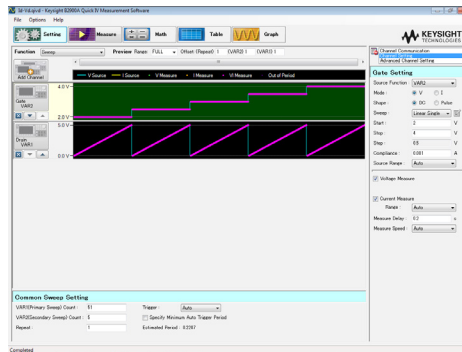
Id-Vds(vd) - Keysight B2900A Quick IV Measurement Software

File Options Help

Setting Measure Math Table Graph

KEYSIGHT TECHNOLOGIES

Function Sweep Preview Range FULL Offset (Repeat) 0 (VAR2) 0 (VAR1) 0

Add Channel

V Source I Source V Measure I Measure VI Measure Out of Period

Gate VAR2

4.0 V

2.0 V

Drain VAR1

5.0 V

0.0 V

Channel Communication
Advanced Channel Setting

Gate Setting

Source Function : VAR2
Mode : V I
Shape : DC Pulse
Sweep : Linear Single
Start : 2 V
Stop : 4 V
Step : 0.5 V
Compliance : 0.001 A
Source Range : Auto

Voltage Measure

Current Measure
Range : Auto
Measure Delay : 0.3 s
Measure Speed : Auto

Common Sweep Setting

VAR1(Primary Sweep) Count : 51
VAR2(Secondary Sweep) Count : 5
Repeat : 1
Trigger : Auto
Specify Minimum Auto Trigger Period
Estimated Period : 0.0267

Completed